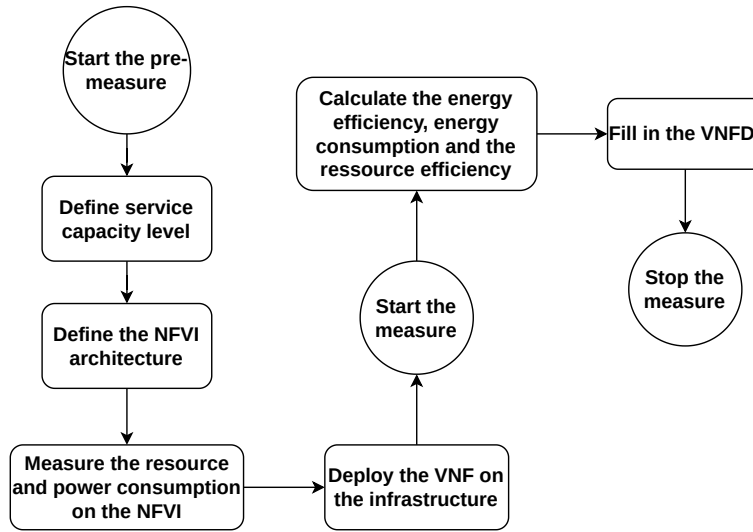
Start the pre-measure

Define service capacity level

Define the NFVI architecture

Measure the resource and power consumption on the NFVI

Deploy the VNF on the infrastructure

Start the measure

Calculate the energy efficiency, energy consumption and the ressource efficiency

Fill in the VNFD

Stop the measure